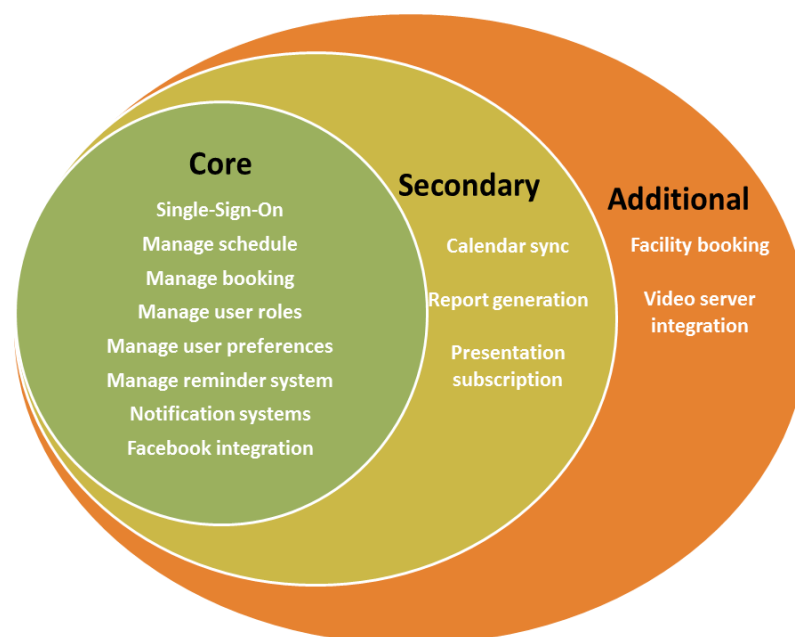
Core

Single-Sign-On
Manage schedule
Manage booking
Manage user roles
Manage user preferences
Manage reminder system
Notification systems
Facebook integration

Secondary

Calendar sync
Report generation
Presentation subscription

Additional

Facility booking
Video server integration